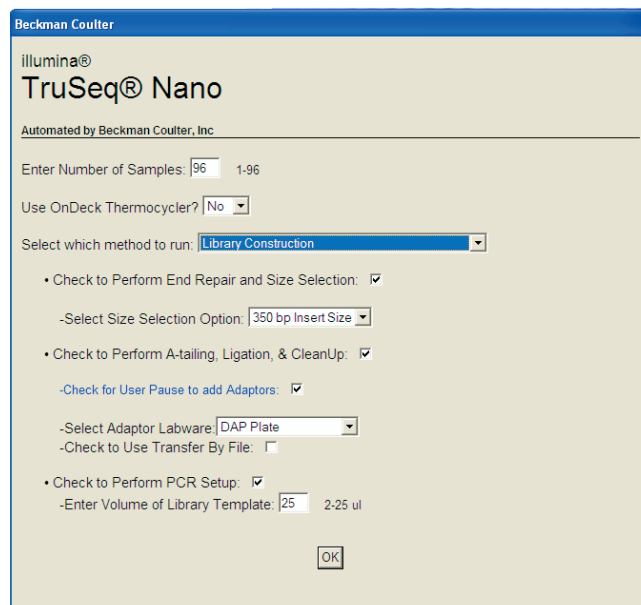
Beckman Coulter

illumina®
TruSeq® Nano

Automated by Beckman Coulter, Inc

Enter Number of Samples: 96 1-96

Use OnDeck Thermocycler? No

Select which method to run: Library Construction

• Check to Perform End Repair and Size Selection: ☑

-Select Size Selection Option: 350 bp Insert Size

• Check to Perform A-tailing, Ligation, & CleanUp: ☑

-Check for User Pause to add Adaptors: ☑

-Select Adaptor Labware: DAP Plate
-Check to Use Transfer By File: ☐

• Check to Perform PCR Setup: ☑
-Enter Volume of Library Template: 25 2-25 ul

OK